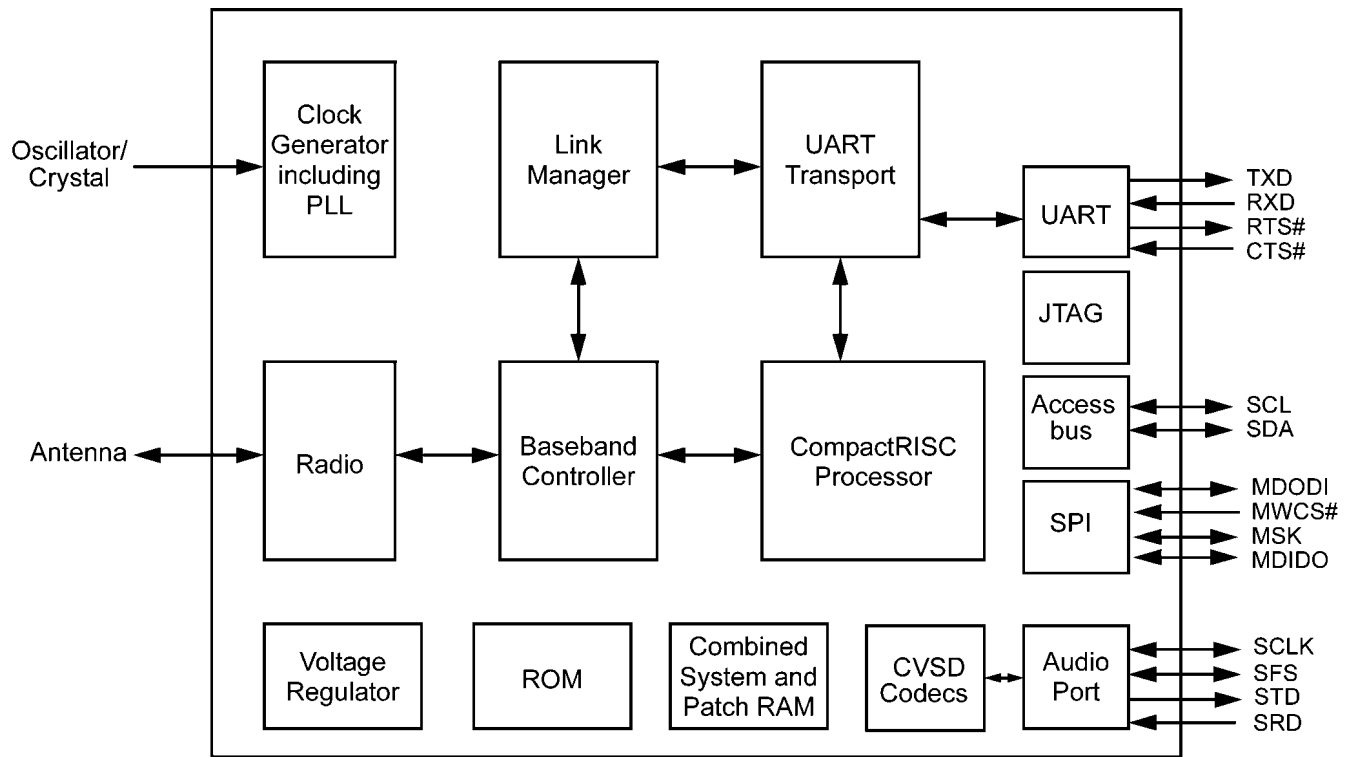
Oscillator/ Crystal

Clock Generator including PLL

Link Manager

UART Transport

UART

TXD
RXD
RTS#
CTS#

JTAG

Access bus

SCL
SDA

Antenna

Radio

Baseband Controller

CompactRISC Processor

SPI

MDODI
MWCS#
MSK
MDIDO

Voltage Regulator

ROM

Combined System and Patch RAM

CVSD Codecs

Audio Port

SCLK
SFS
STD
SRD